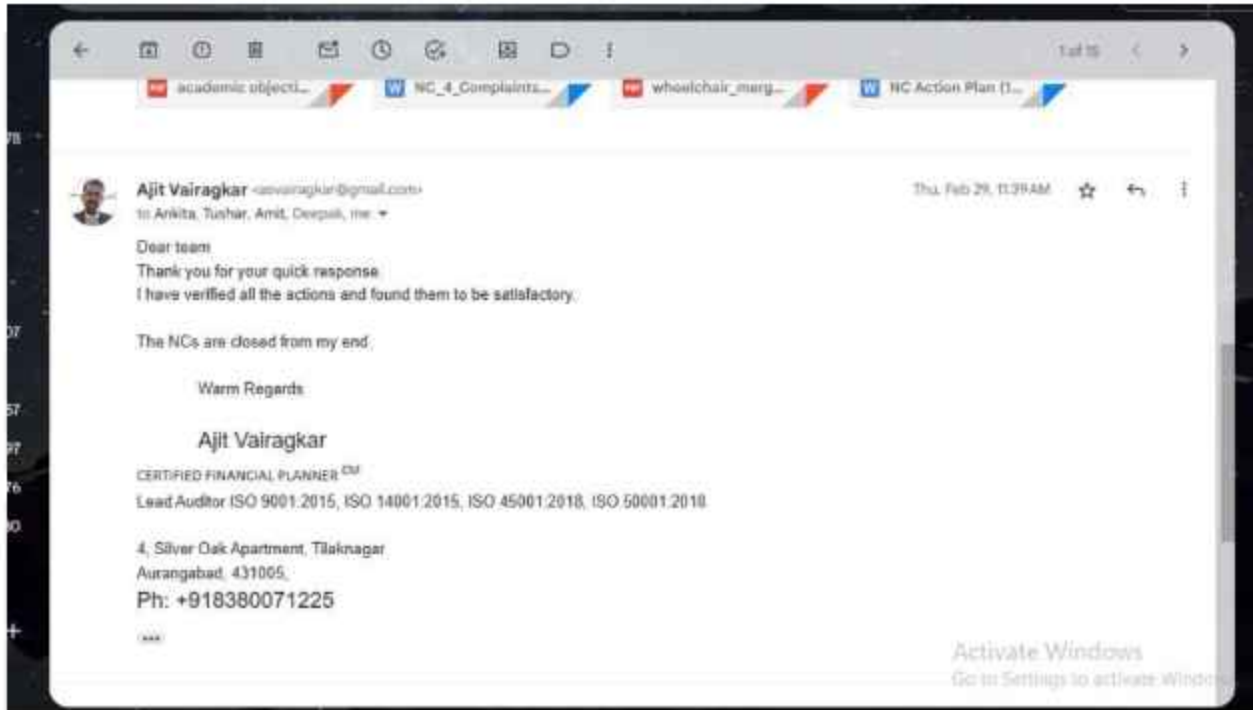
1 of 15

academic objecti...
NC_4_Complaints...
wheelchair_merg...
NC Action Plan (1...

Ajit Vairagkar <aivairagkar@gmail.com>
to Ankita, Tushar, Amit, Deepali, me

Thu, Feb 29, 11:39 AM

Dear team
Thank you for your quick response
I have verified all the actions and found them to be satisfactory.

The NCs are closed from my end

Warm Regards

Ajit Vairagkar
CERTIFIED FINANCIAL PLANNER CM
Lead Auditor ISO 9001:2015, ISO 14001:2015, ISO 45001:2018, ISO 50001:2018

4, Silver Oak Apartment, Tilaknagar
Aurangabad, 431005,
Ph: +918380071225

...

Activate Windows
Go to Settings to activate Windows.